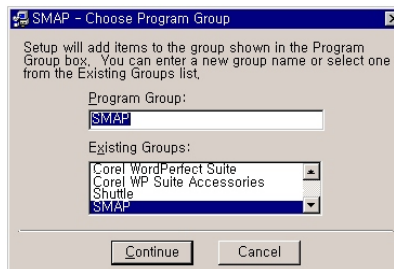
SMAP - Choose Program Group

Setup will add items to the group shown in the Program Group box. You can enter a new group name or select one from the Existing Groups list.

Program Group:

SMAP

Existing Groups:

Corel WordPerfect Suite
Corel WP Suite Accessories
Shuttle
SMAP

Continue

Cancel